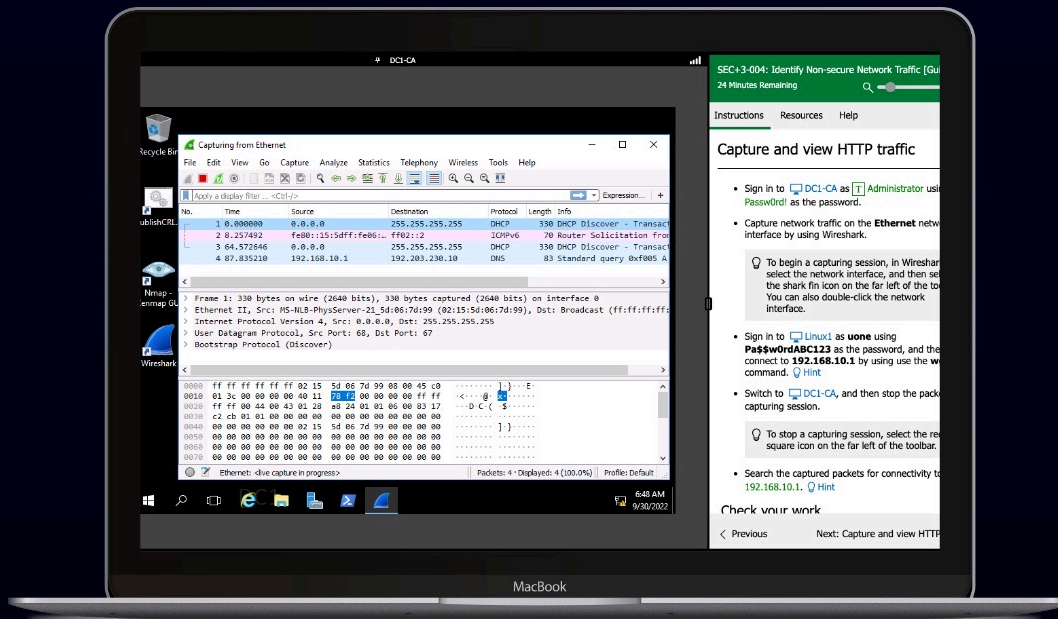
DC1-CA

Recycle Bin

ublishCRL

Nmap - Zenmap GU

Wireshark

Capturing from Ethernet

File Edit View Go Capture Analyze Statistics Telephony Wireless Tools Help

Apply a display filter ... <Ctrl-/>

Expression...

| No. | Time | Source | Destination | Protocol | Length | Info |
|---|---|---|---|---|---|---|
| 1 | 0.000000 | 0.0.0.0 | 255.255.255.255 | DHCP | 330 | DHCP Discover - Transact |
| 2 | 8.257492 | fe80::15:5dff:fe06:... | ff02::2 | ICMPv6 | 70 | Router Solicitation from |
| 3 | 64.572646 | 0.0.0.0 | 255.255.255.255 | DHCP | 330 | DHCP Discover - Transact |
| 4 | 87.835210 | 192.168.10.1 | 192.203.230.10 | DNS | 83 | Standard query 0xf005 A |

Frame 1: 330 bytes on wire (2640 bits), 330 bytes captured (2640 bits) on interface 0
Ethernet II, Src: MS-NLB-PhysServer-21_5d:06:7d:99 (02:15:5d:06:7d:99), Dst: Broadcast (ff:ff:ff:ff:
Internet Protocol Version 4, Src: 0.0.0.0, Dst: 255.255.255.255
User Datagram Protocol, Src Port: 68, Dst Port: 67
Bootstrap Protocol (Discover)

0000 ff ff ff ff ff ff 02 15 5d 06 7d 99 08 00 45 c0
0010 01 3c 00 00 00 00 40 11 78 f2 00 00 00 00 ff ff
0020 ff ff 00 44 00 43 01 28 a8 24 01 01 06 00 83 17
0030 c2 cb 01 01 00 00 00 00 00 00 00 00 00 00 00 00
0040 00 00 00 00 00 00 02 15 5d 06 7d 99 00 00 00 00
0050 00 00 00 00 00 00 00 00 00 00 00 00 00 00 00 00
0060 00 00 00 00 00 00 00 00 00 00 00 00 00 00 00 00
0070 00 00 00 00 00 00 00 00 00 00 00 00 00 00 00 00

Ethernet: <live capture in progress>   Packets: 4 · Displayed: 4 (100.0%)   Profile: Default

6:48 AM
9/30/2022

SEC+3-004: Identify Non-secure Network Traffic [Gui
24 Minutes Remaining

Instructions Resources Help

Capture and view HTTP traffic

Sign in to DC1-CA as Administrator usi Passw0rd! as the password.

Capture network traffic on the Ethernet netw interface by using Wireshark.

To begin a capturing session, in Wireshar select the network interface, and then sel the shark fin icon on the far left of the too You can also double-click the network interface.

Sign in to Linux1 as uone using Pa$$w0rdABC123 as the password, and the connect to 192.168.10.1 by using the w command. Hint

Switch to DC1-CA, and then stop the pack capturing session.

To stop a capturing session, select the re square icon on the far left of the toolbar.

Search the captured packets for connectivity to 192.168.10.1. Hint

Check your work

Previous   Next: Capture and view HTTP

MacBook